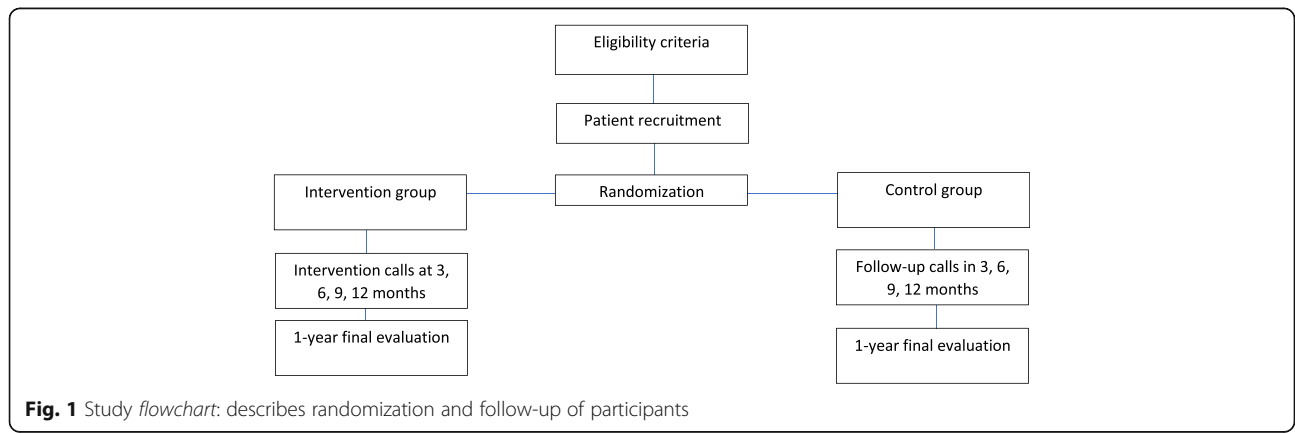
Eligibility criteria

Patient recruitment

Intervention group

Randomization

Control group

Intervention calls at 3, 6, 9, 12 months

Follow-up calls in 3, 6, 9, 12 months

1-year final evaluation

1-year final evaluation

**Fig. 1** Study *flowchart*: describes randomization and follow-up of participants